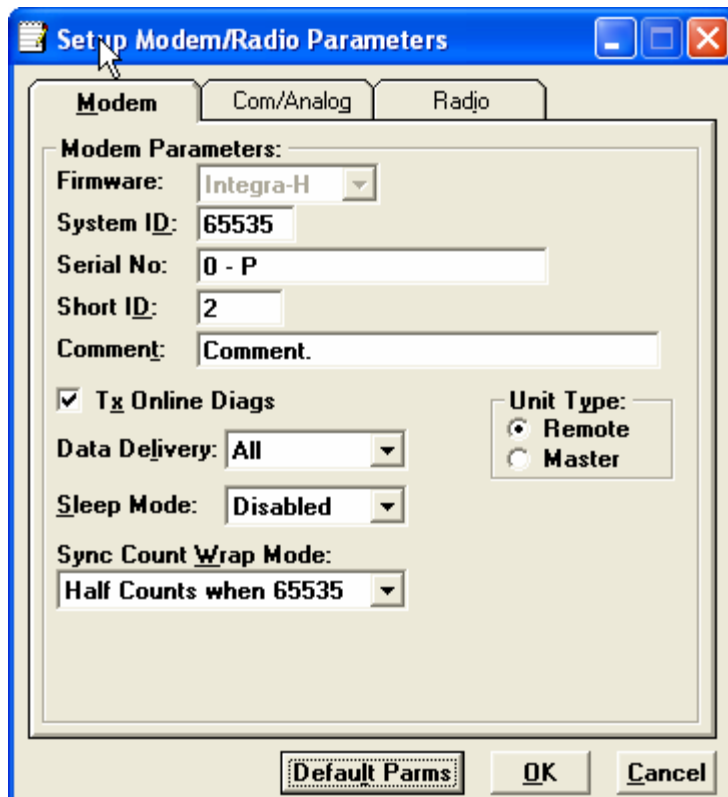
Setup Modem/Radio Parameters

Modem | Com/Analog | Radio

Modem Parameters:

Firmware: Integra-H

System ID: 65535

Serial No: 0 - P

Short ID: 2

Comment: Comment.

Tx Online Diags

Unit Type:

Remote

Master

Data Delivery: All

Sleep Mode: Disabled

Sync Count Wrap Mode:

Half Counts when 65535

Default Parms

OK

Cancel